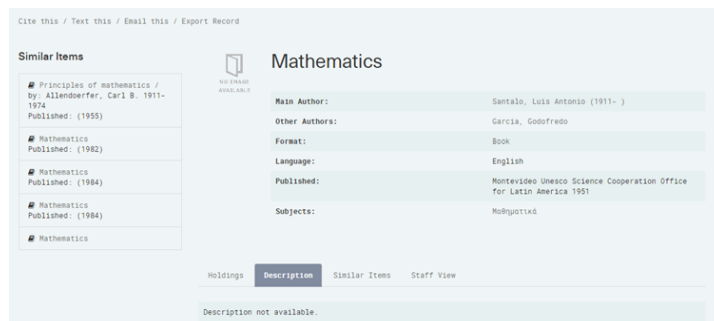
Cite this / Text this / Email this / Export Record

Similar Items

Principles of mathematics / by: Allendoerfer, Carl B. 1911-1974
Published: (1955)

Mathematics
Published: (1982)

Mathematics
Published: (1984)

Mathematics
Published: (1984)

Mathematics

NO IMAGE AVAILABLE

Mathematics

| Main Author: | Santalo, Luis Antonio (1911- ) |
|---|---|
| Other Authors: | Garcia, Godofredo |
| Format: | Book |
| Language: | English |
| Published: | Montevideo Unesco Science Cooperation Office for Latin America 1951 |
| Subjects: | Μαθηματικά |

Holdings Description Similar Items Staff View

Description not available.